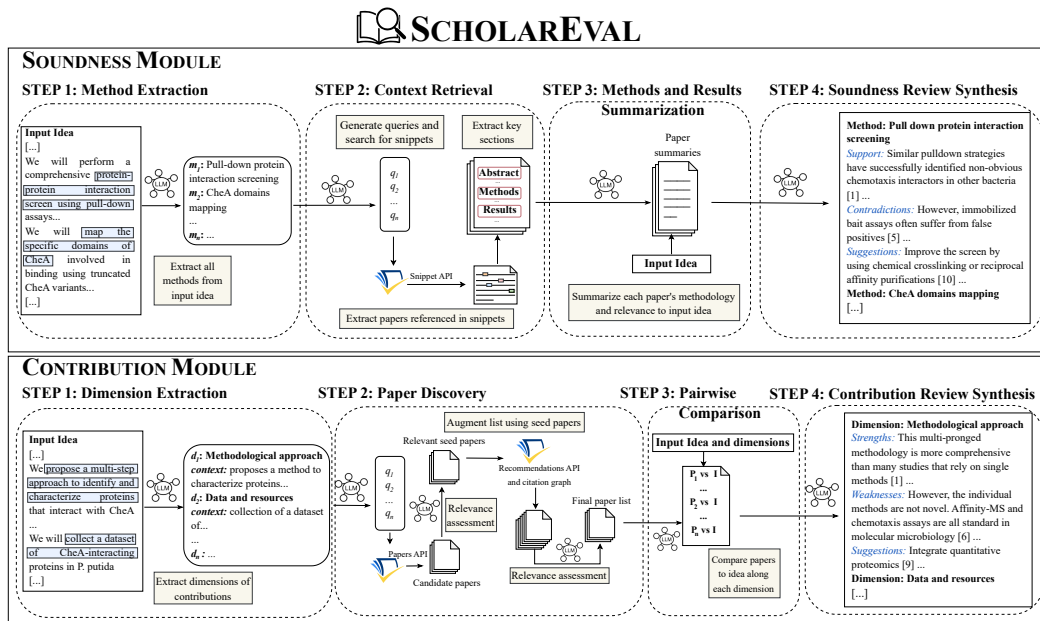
ScholarEval

Soundness Module

STEP 1: Method Extraction

Input Idea
[...]
We will perform a comprehensive protein-protein interaction screen using pull-down assays...
We will map the specific domains of CheA involved in binding using truncated CheA variants...
[...]

LLM

$m_1$: Pull-down protein interaction screening
$m_2$: CheA domains mapping
...
$m_n$: ...

Extract all methods from input idea

STEP 2: Context Retrieval

Generate queries and search for snippets

Extract key sections

LLM

$q_1$
$q_2$
...
$q_n$

Abstract
Methods
Results

Snippet API

Extract papers referenced in snippets

STEP 3: Methods and Results Summarization

Paper summaries

LLM

Input Idea

Summarize each paper's methodology and relevance to input idea

STEP 4: Soundness Review Synthesis

LLM

Method: Pull down protein interaction screening
Support: Similar pulldown strategies have successfully identified non-obvious chemotaxis interactors in other bacteria [1] ...
Contradictions: However, immobilized bait assays often suffer from false positives [5] ...
Suggestions: Improve the screen by using chemical crosslinking or reciprocal affinity purifications [10] ...
Method: CheA domains mapping
[...]

Contribution Module

STEP 1: Dimension Extraction

Input Idea
[...]
We propose a multi-step approach to identify and characterize proteins that interact with CheA
...
We will collect a dataset of CheA-interacting proteins in P. putida
[...]

LLM

$d_1$: Methodological approach
context: proposes a method to characterize proteins...
$d_2$: Data and resources
context: collection of a dataset of...
...
$d_n$: ...

Extract dimensions of contributions

STEP 2: Paper Discovery

Augment list using seed papers

Relevant seed papers

Recommendations API and citation graph

LLM

$q_1$
$q_2$
...
$q_n$

LLM

Relevance assessment

Final paper list

Papers API

Candidate papers

LLM

Relevance assessment

STEP 3: Pairwise Comparison

Input Idea and dimensions

$P_1$ vs I
...
$P_2$ vs I
...
$P_n$ vs I

LLM

Compare papers to idea along each dimension

STEP 4: Contribution Review Synthesis

LLM

Dimension: Methodological approach
Strengths: This multi-pronged methodology is more comprehensive than many studies that rely on single methods [1] ...
Weaknesses: However, the individual methods are not novel. Affinity-MS and chemotaxis assays are all standard in molecular microbiology [6] ...
Suggestions: Integrate quantitative proteomics [9] ...
Dimension: Data and resources
[...]